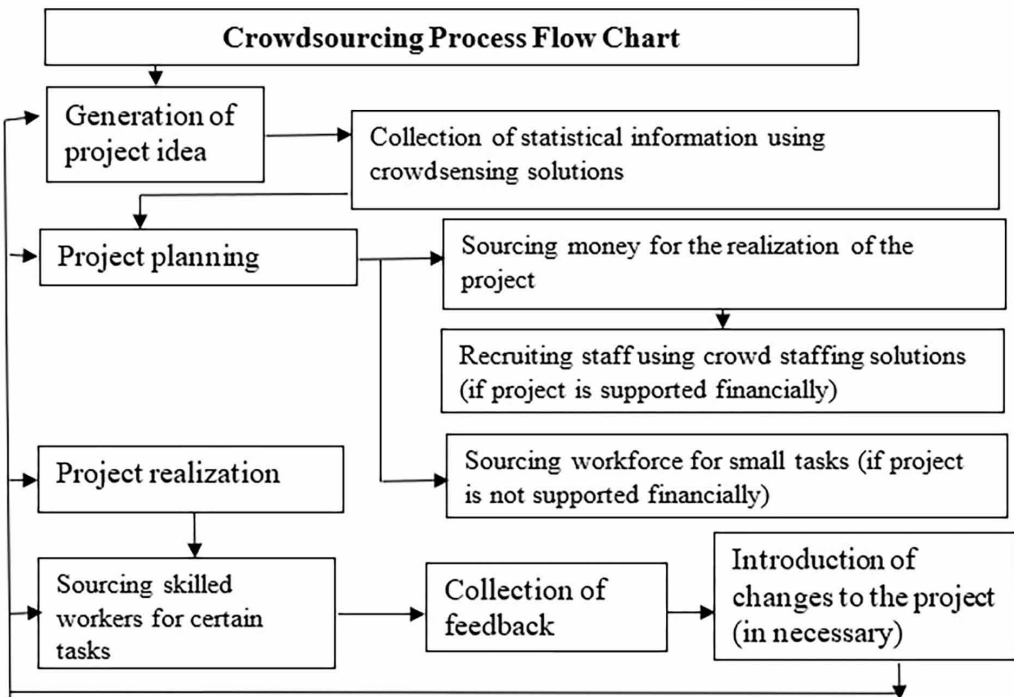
Crowdsourcing Process Flow Chart

Generation of project idea

Collection of statistical information using crowdsensing solutions

Project planning

Sourcing money for the realization of the project

Recruiting staff using crowd staffing solutions (if project is supported financially)

Sourcing workforce for small tasks (if project is not supported financially)

Project realization

Sourcing skilled workers for certain tasks

Collection of feedback

Introduction of changes to the project (in necessary)